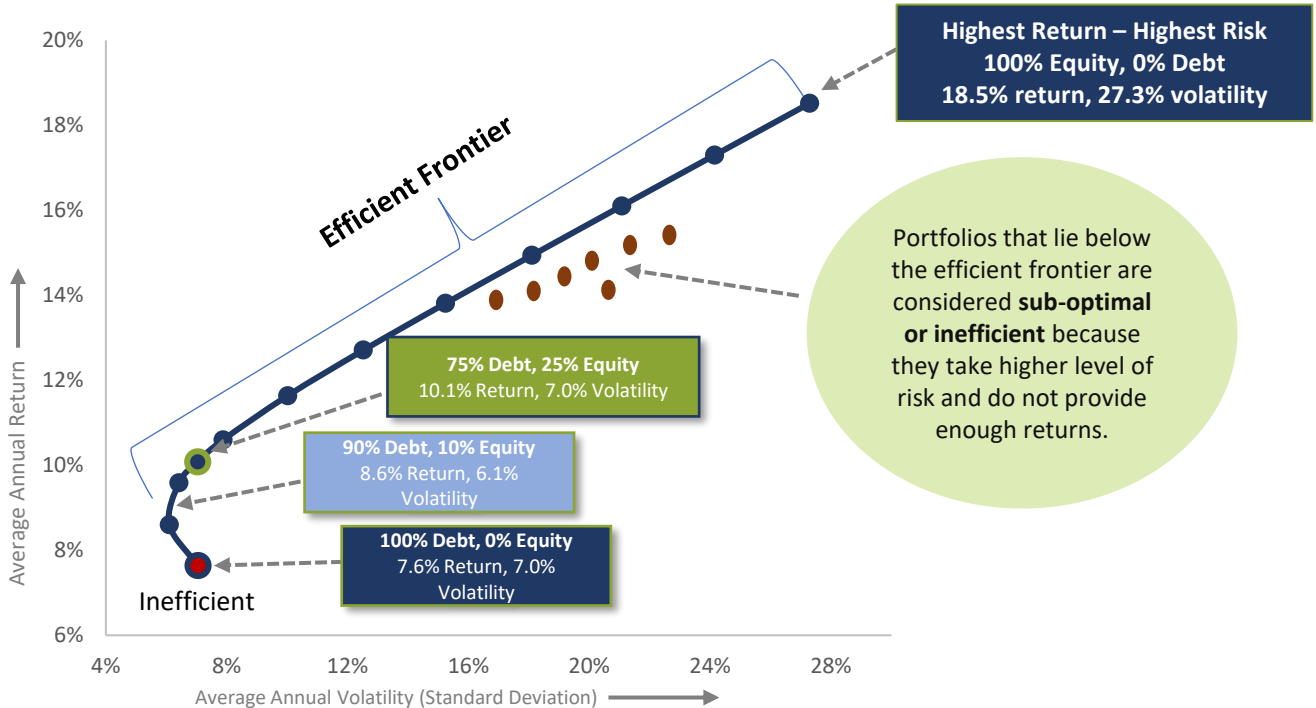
Highest Return – Highest Risk
100% Equity, 0% Debt
18.5% return, 27.3% volatility

20%
18%
16%
14%
12%
10%
8%
6%

Average Annual Return

Efficient Frontier

Portfolios that lie below the efficient frontier are considered **sub-optimal or inefficient** because they take higher level of risk and do not provide enough returns.

75% Debt, 25% Equity
10.1% Return, 7.0% Volatility

90% Debt, 10% Equity
8.6% Return, 6.1% Volatility

100% Debt, 0% Equity
7.6% Return, 7.0% Volatility

Inefficient

4%
8%
12%
16%
20%
24%
28%

Average Annual Volatility (Standard Deviation)